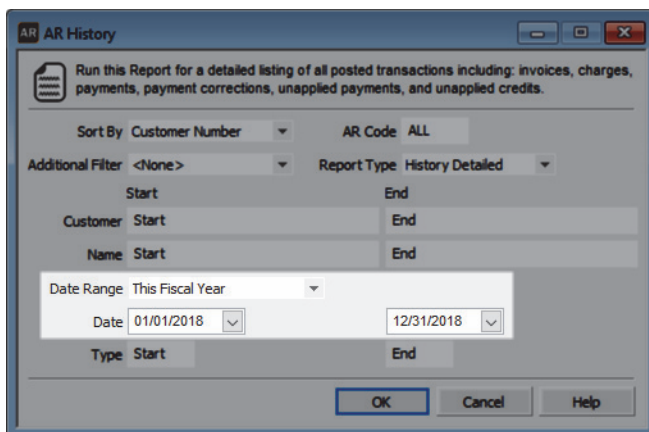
AR AR History

Run this Report for a detailed listing of all posted transactions including: invoices, charges, payments, payment corrections, unapplied payments, and unapplied credits.

Sort By Customer Number
AR Code ALL
Additional Filter <None>
Report Type History Detailed

Start
End
Customer Start
End
Name Start
End
Date Range This Fiscal Year
Date 01/01/2018
12/31/2018
Type Start
End

OK
Cancel
Help